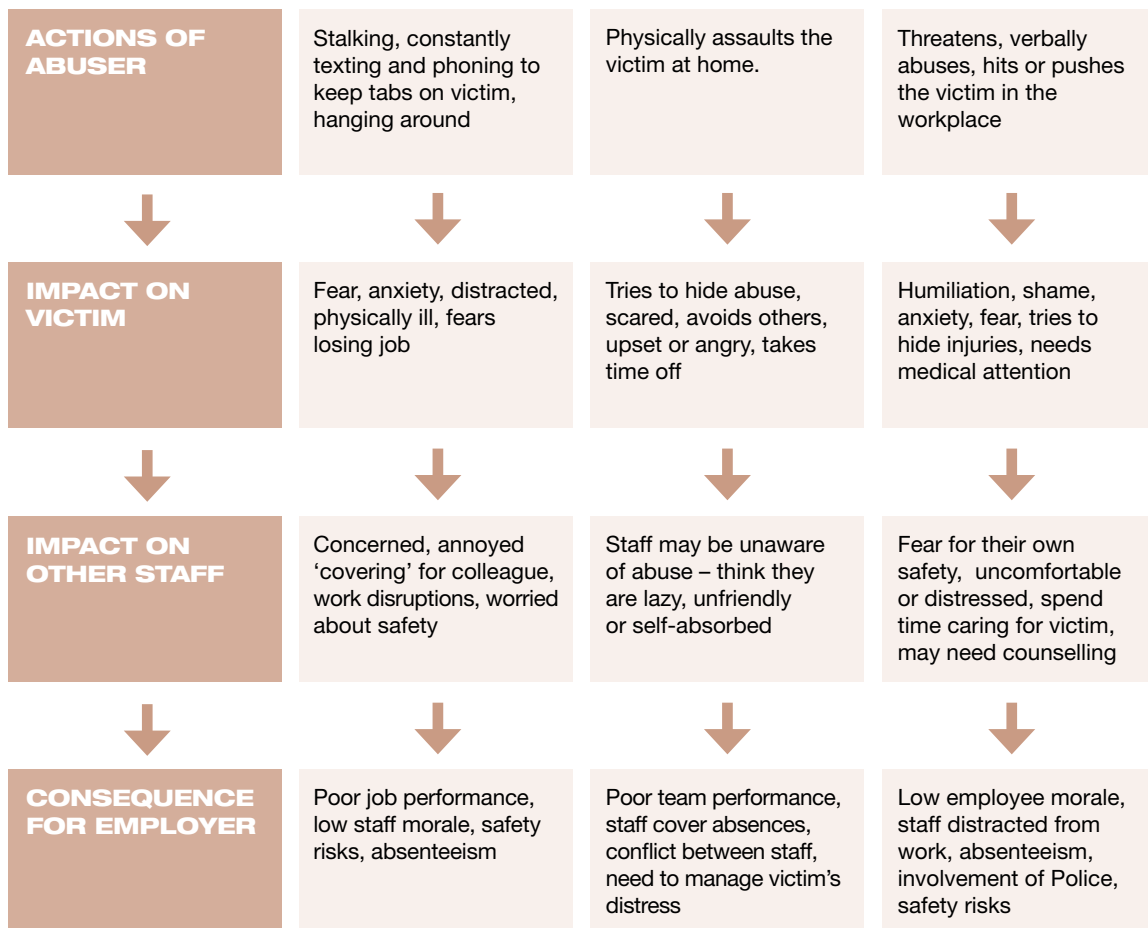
| ACTIONS OF ABUSER | Stalking, constantly texting and phoning to keep tabs on victim, hanging around | Physically assaults the victim at home. | Threatens, verbally abuses, hits or pushes the victim in the workplace |
|---|---|---|---|
| IMPACT ON VICTIM | Fear, anxiety, distracted, physically ill, fears losing job | Tries to hide abuse, scared, avoids others, upset or angry, takes time off | Humiliation, shame, anxiety, fear, tries to hide injuries, needs medical attention |
| IMPACT ON OTHER STAFF | Concerned, annoyed 'covering' for colleague, work disruptions, worried about safety | Staff may be unaware of abuse – think they are lazy, unfriendly or self-absorbed | Fear for their own safety, uncomfortable or distressed, spend time caring for victim, may need counselling |
| CONSEQUENCE FOR EMPLOYER | Poor job performance, low staff morale, safety risks, absenteeism | Poor team performance, staff cover absences, conflict between staff, need to manage victim's distress | Low employee morale, staff distracted from work, absenteeism, involvement of Police, safety risks |